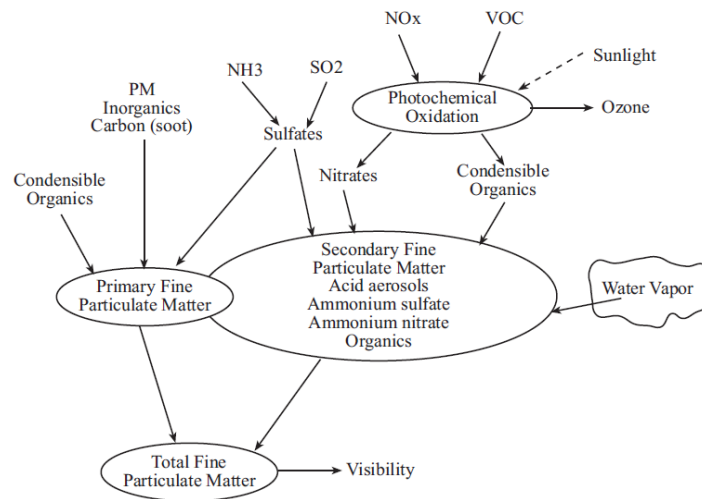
NOx

VOC

Sunlight

PM
Inorganics
Carbon (soot)

NH3

SO2

Photochemical
Oxidation

Ozone

Sulfates

Condensible
Organics

Nitrates

Condensible
Organics

Secondary Fine
Particulate Matter
Acid aerosols
Ammonium sulfate
Ammonium nitrate
Organics

Primary Fine
Particulate Matter

Water Vapor

Total Fine
Particulate Matter

Visibility